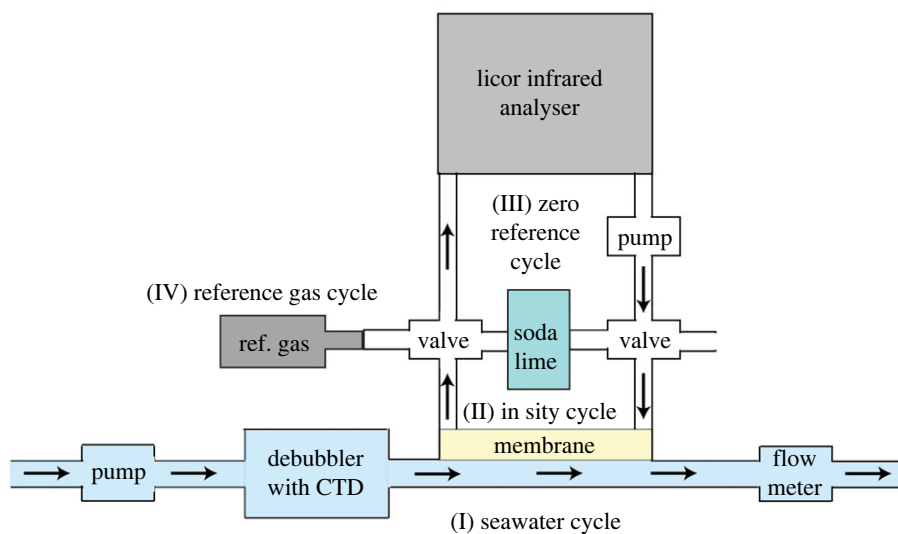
licor infrared analyser

(III) zero reference cycle

pump

(IV) reference gas cycle

ref. gas

valve

soda lime

valve

(II) in sity cycle

membrane

pump

debubbler with CTD

flow meter

(I) seawater cycle